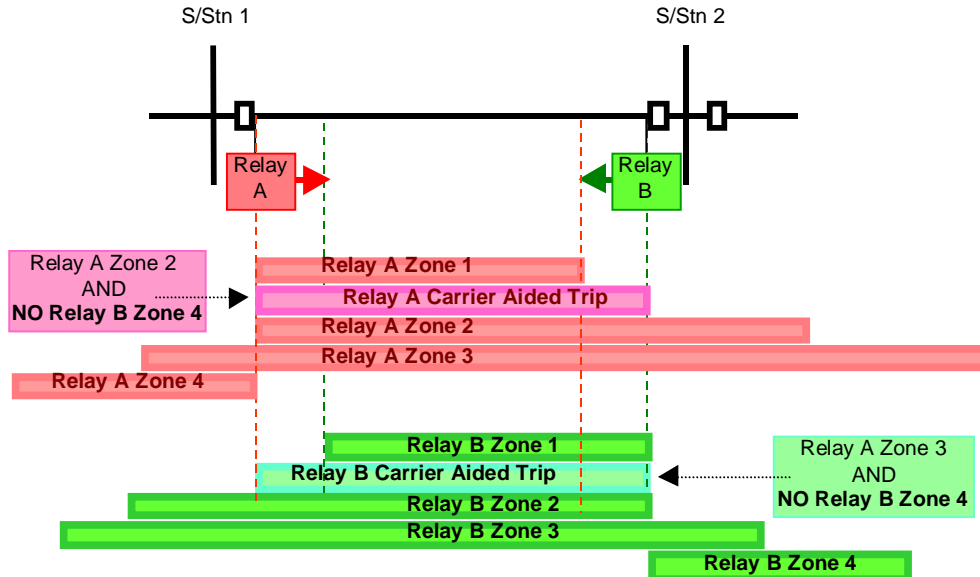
S/Stn 1

S/Stn 2

Relay A

Relay B

Relay A Zone 2 AND NO Relay B Zone 4

Relay A Zone 1

Relay A Carrier Aided Trip

Relay A Zone 2

Relay A Zone 3

Relay A Zone 4

Relay B Zone 1

Relay B Carrier Aided Trip

Relay A Zone 3 AND NO Relay B Zone 4

Relay B Zone 2

Relay B Zone 3

Relay B Zone 4